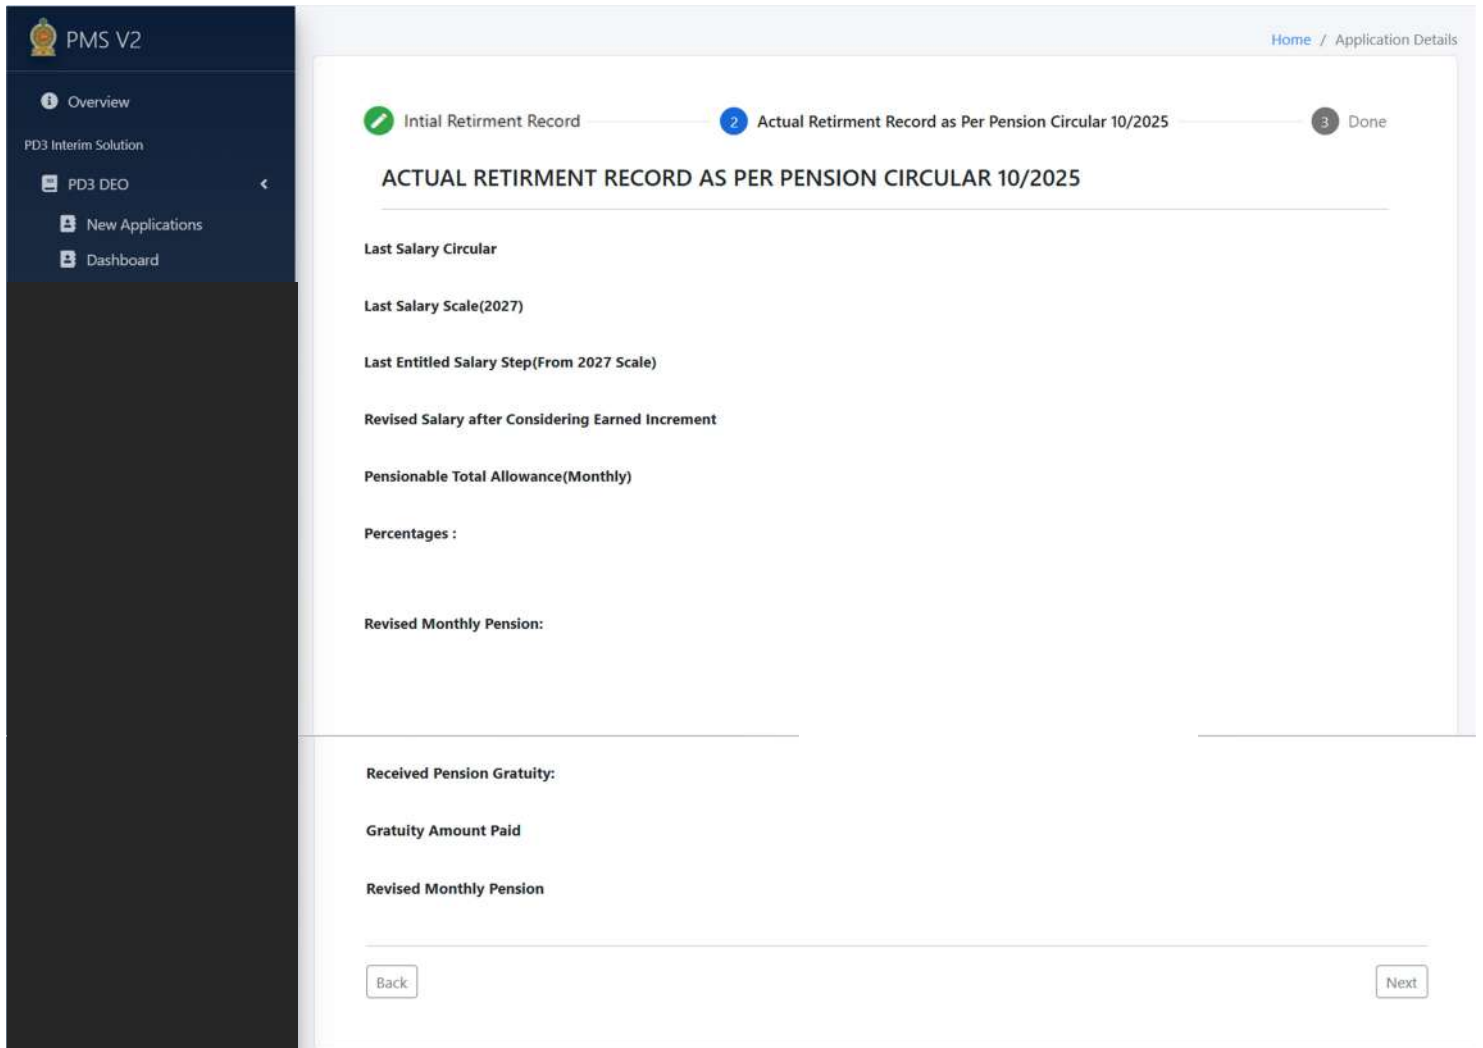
PMS V2

Overview

PD3 Interim Solution

PD3 DEO

New Applications

Dashboard

Home / Application Details

Intial Retirment Record

2 Actual Retirment Record as Per Pension Circular 10/2025

3 Done

ACTUAL RETIRMENT RECORD AS PER PENSION CIRCULAR 10/2025

Last Salary Circular

Last Salary Scale(2027)

Last Entitled Salary Step(From 2027 Scale)

Revised Salary after Considering Earned Increment

Pensionable Total Allowance(Monthly)

Percentages :

Revised Monthly Pension:

Received Pension Gratuity:

Gratuity Amount Paid

Revised Monthly Pension

Back

Next